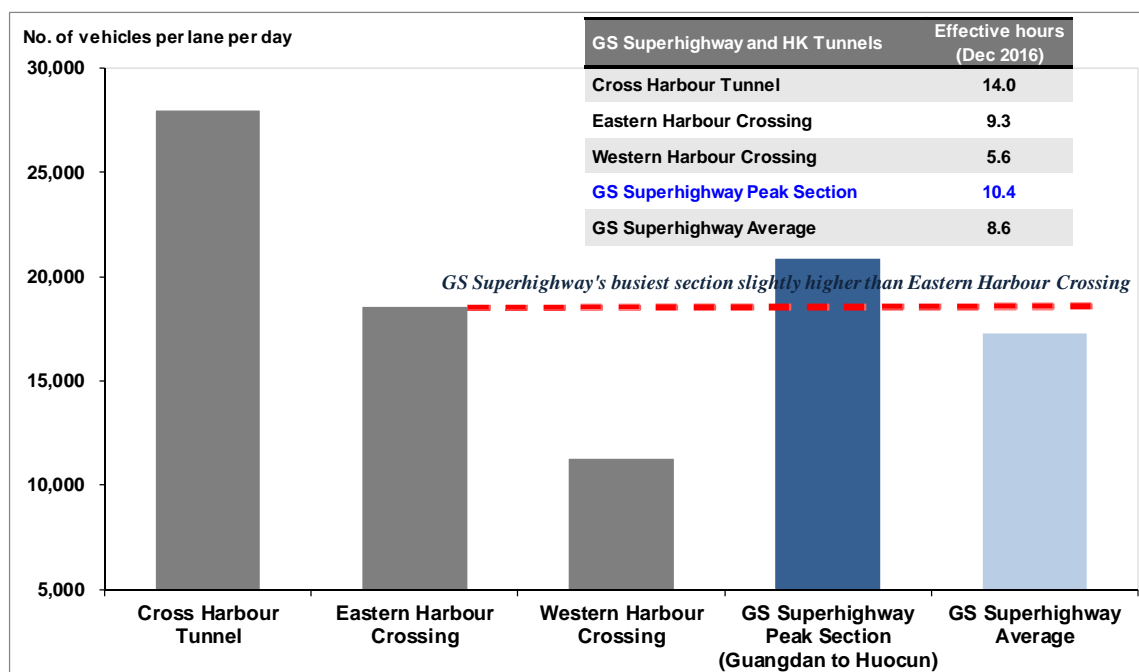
No. of vehicles per lane per day

| GS Superhighway and HK Tunnels | Effective hours (Dec 2016) |
|---|---|
| Cross Harbour Tunnel | 14.0 |
| Eastern Harbour Crossing | 9.3 |
| Western Harbour Crossing | 5.6 |
| GS Superhighway Peak Section | 10.4 |
| GS Superhighway Average | 8.6 |

30,000
25,000
20,000
15,000
10,000
5,000

GS Superhighway's busiest section slightly higher than Eastern Harbour Crossing

Cross Harbour Tunnel
Eastern Harbour Crossing
Western Harbour Crossing
GS Superhighway Peak Section (Guangdan to Huocun)
GS Superhighway Average